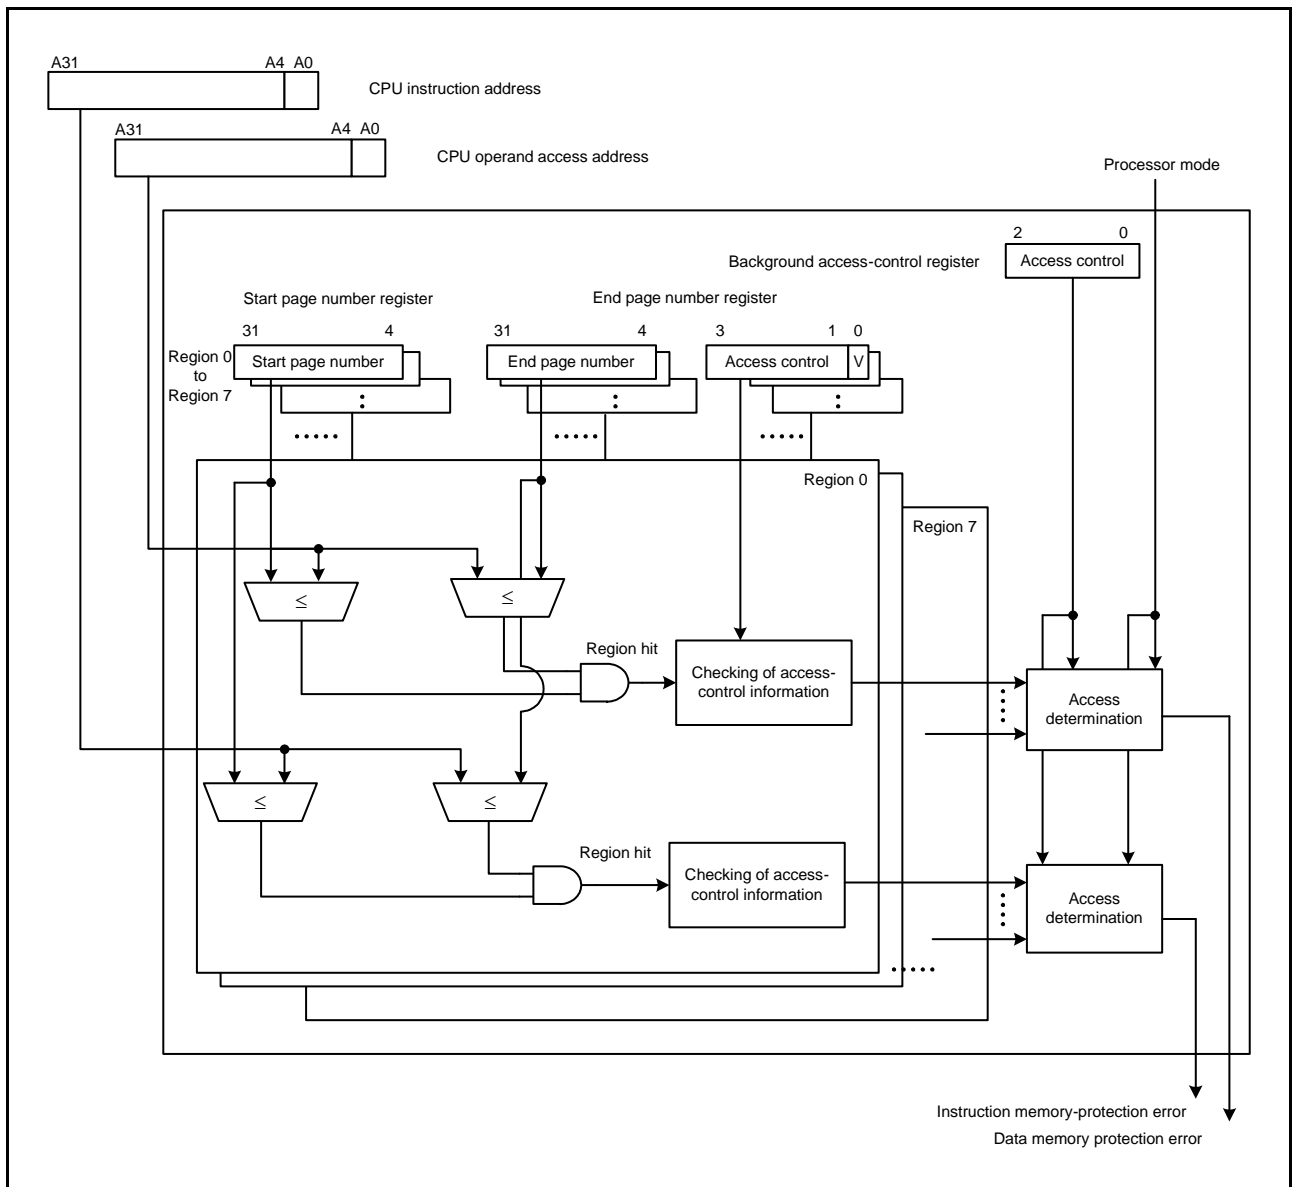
A31 A4 A0
CPU instruction address

A31 A4 A0
CPU operand access address

Processor mode

2 0
Background access-control register
Access control

Start page number register

End page number register

31 4
Region 0 to Region 7
Start page number
:
.....

31 4
End page number
:
.....

3 1 0
Access control
V
:
.....

Region 0

Region 7

$\leq$

$\leq$

Region hit

Checking of access-control information

Access determination

$\leq$

$\leq$

Region hit

Checking of access-control information

Access determination

.....

Instruction memory-protection error
Data memory protection error